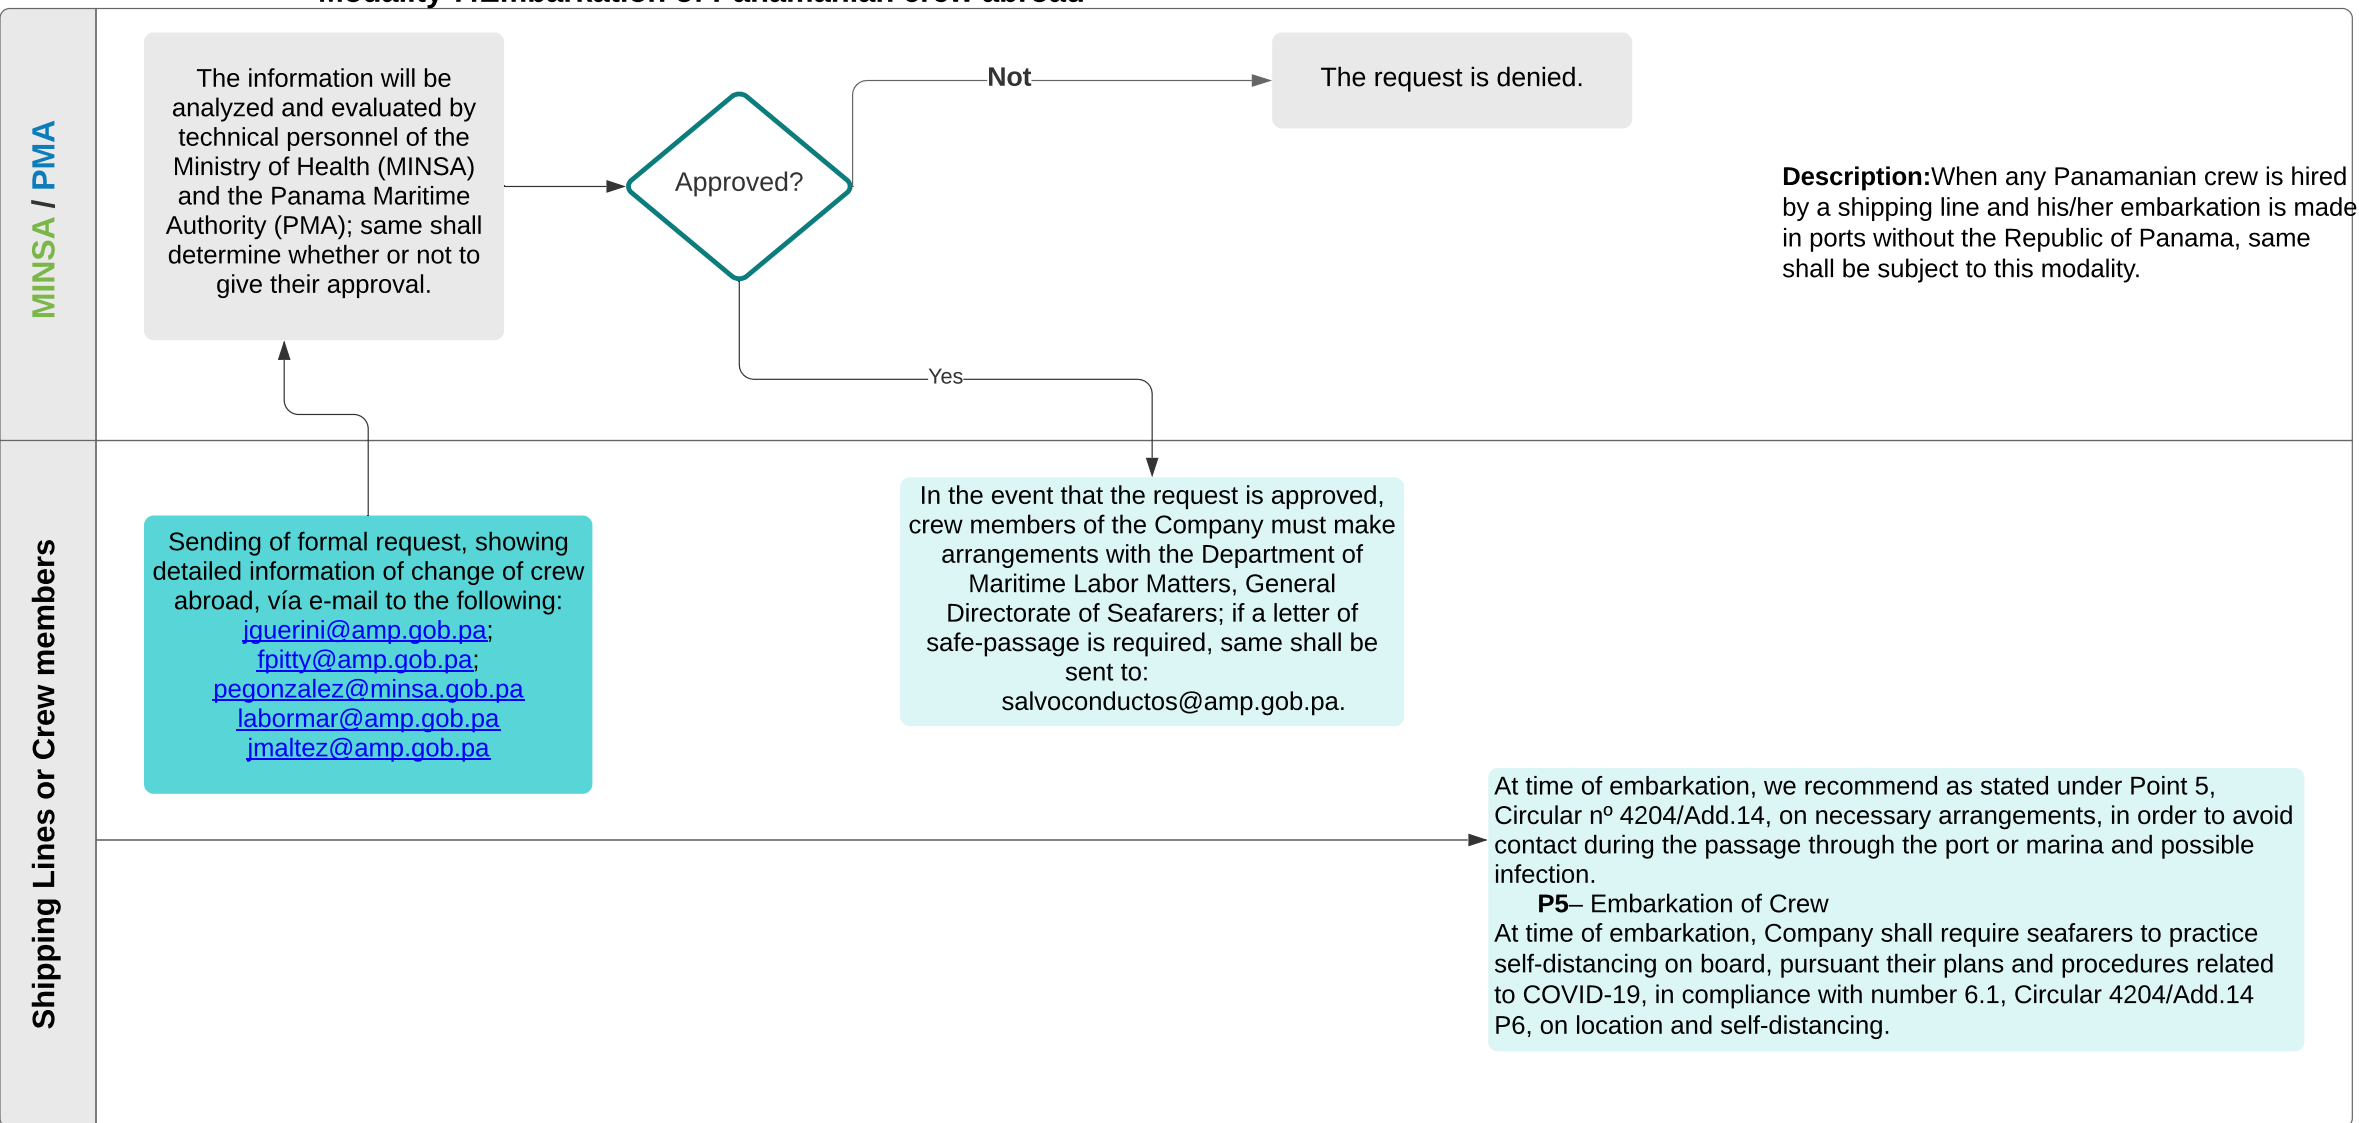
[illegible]

MINSA / PMA

The information will be analyzed and evaluated by technical personnel of the Ministry of Health (MINSA) and the Panama Maritime Authority (PMA); same shall determine whether or not to give their approval.

Approved?

Not

The request is denied.

Yes

**Description:** When any Panamanian crew is hired by a shipping line and his/her embarkation is made in ports without the Republic of Panama, same shall be subject to this modality.

Shipping Lines or Crew members

Sending of formal request, showing detailed information of change of crew abroad, vía e-mail to the following:
jguerini@amp.gob.pa;
fpitty@amp.gob.pa;
pegonzalez@minsa.gob.pa
labormar@amp.gob.pa
jmaltez@amp.gob.pa

In the event that the request is approved, crew members of the Company must make arrangements with the Department of Maritime Labor Matters, General Directorate of Seafarers; if a letter of safe-passage is required, same shall be sent to:
salvoconductos@amp.gob.pa.

At time of embarkation, we recommend as stated under Point 5, Circular nº 4204/Add.14, on necessary arrangements, in order to avoid contact during the passage through the port or marina and possible infection.
**P5**– Embarkation of Crew
At time of embarkation, Company shall require seafarers to practice self-distancing on board, pursuant their plans and procedures related to COVID-19, in compliance with number 6.1, Circular 4204/Add.14 P6, on location and self-distancing.